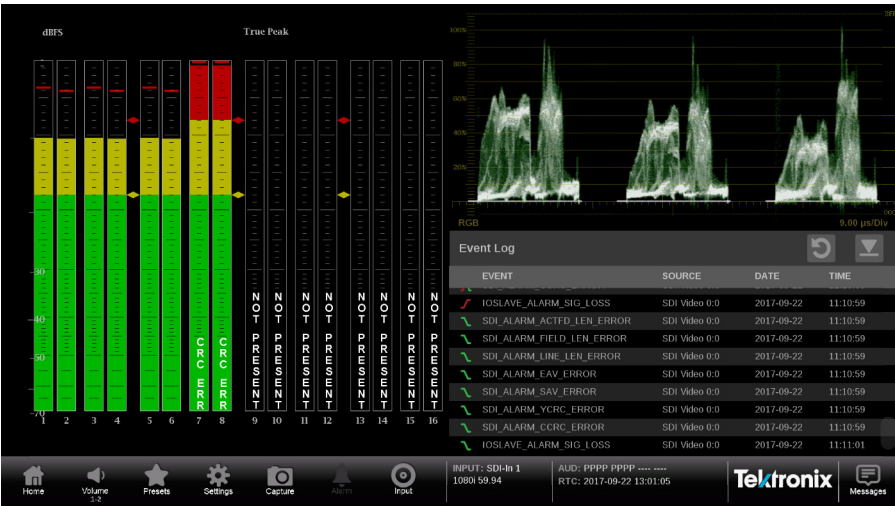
dBFS

True Peak

-30
-40
-50
-60
-70

CRC ERR
CRC ERR

NOT PRESENT
NOT PRESENT
NOT PRESENT
NOT PRESENT
NOT PRESENT
NOT PRESENT
NOT PRESENT
NOT PRESENT

1 2 3 4 5 6 7 8 9 10 11 12 13 14 15 16

100%
80%
60%
40%
20%
0%

RGB
9.00 µs/Div

Event Log

| EVENT | SOURCE | DATE | TIME |
|---|---|---|---|
| IOSLAVE_ALARM_SIG_LOSS | SDI Video 0:0 | 2017-09-22 | 11:10:59 |
| SDI_ALARM_ACTFD_LEN_ERROR | SDI Video 0:0 | 2017-09-22 | 11:10:59 |
| SDI_ALARM_FIELD_LEN_ERROR | SDI Video 0:0 | 2017-09-22 | 11:10:59 |
| SDI_ALARM_LINE_LEN_ERROR | SDI Video 0:0 | 2017-09-22 | 11:10:59 |
| SDI_ALARM_EAV_ERROR | SDI Video 0:0 | 2017-09-22 | 11:10:59 |
| SDI_ALARM_SAV_ERROR | SDI Video 0:0 | 2017-09-22 | 11:10:59 |
| SDI_ALARM_YCRC_ERROR | SDI Video 0:0 | 2017-09-22 | 11:10:59 |
| SDI_ALARM_CCRC_ERROR | SDI Video 0:0 | 2017-09-22 | 11:10:59 |
| IOSLAVE_ALARM_SIG_LOSS | SDI Video 0:0 | 2017-09-22 | 11:11:01 |

Home
Volume 1-2
Presets
Settings
Capture
Alarm
Input

INPUT: SDI-In 1
1080i 59.94

AUD: PPPP PPPP ---- ----
RTC: 2017-09-22 13:01:05

Tektronix

Messages